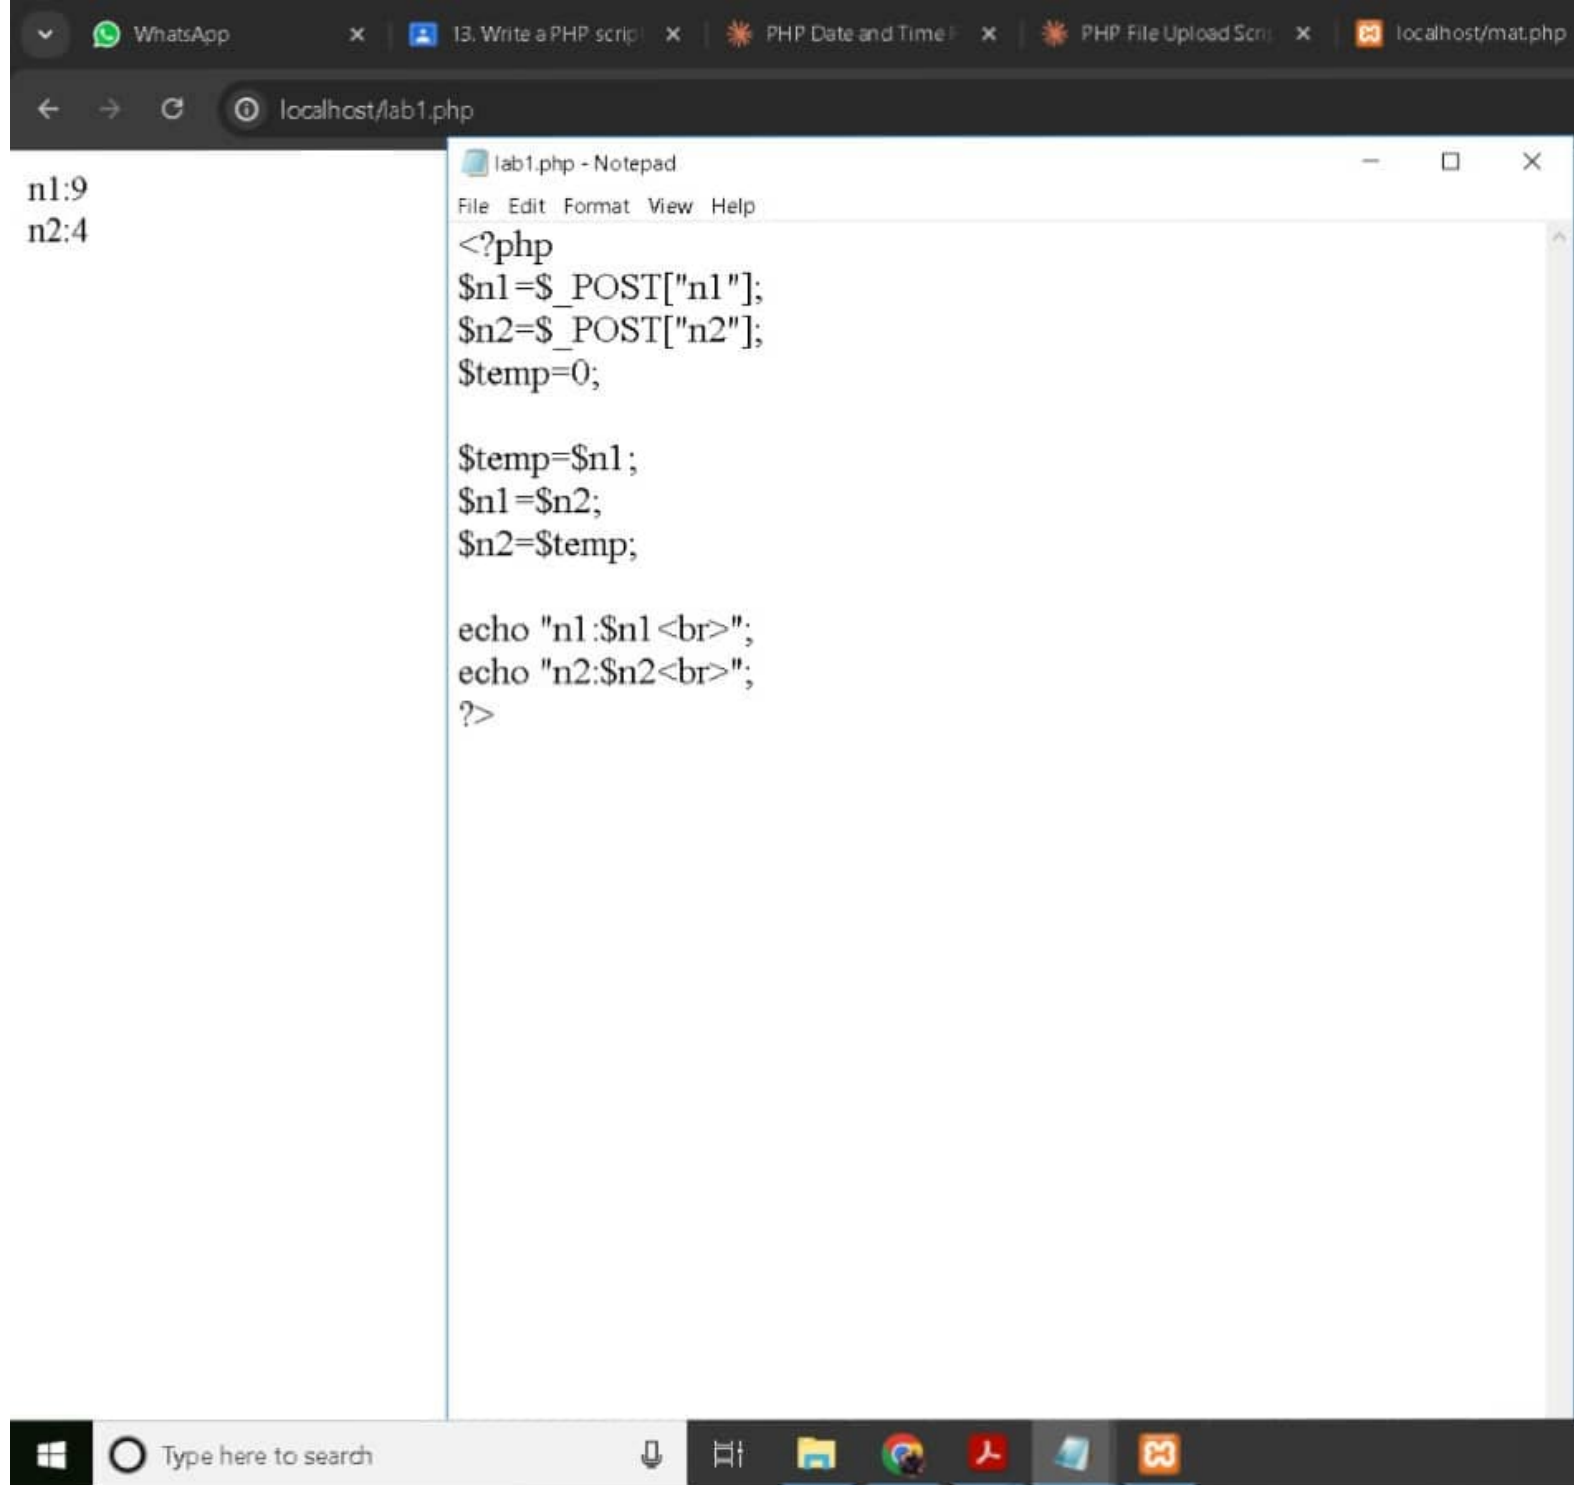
WhatsApp ×
13. Write a PHP scrip ×
PHP Date and Time ×
PHP File Upload Scr ×
localhost/mat.php

localhost/lab1.php

n1:9
n2:4

lab1.php - Notepad

File Edit Format View Help

<?php
$n1=$_POST["n1"];
$n2=$_POST["n2"];
$temp=0;

$temp=$n1;
$n1=$n2;
$n2=$temp;

echo "n1:$n1<br>";
echo "n2:$n2<br>";
?>

Type here to search